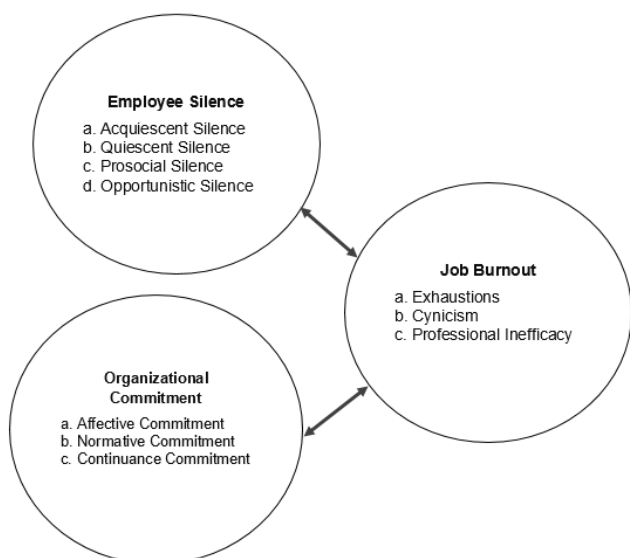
Employee Silence

a. Acquiescent Silence
b. Quiescent Silence
c. Prosocial Silence
d. Opportunistic Silence

Job Burnout

a. Exhaustions
b. Cynicism
c. Professional Inefficacy

Organizational Commitment

a. Affective Commitment
b. Normative Commitment
c. Continuance Commitment